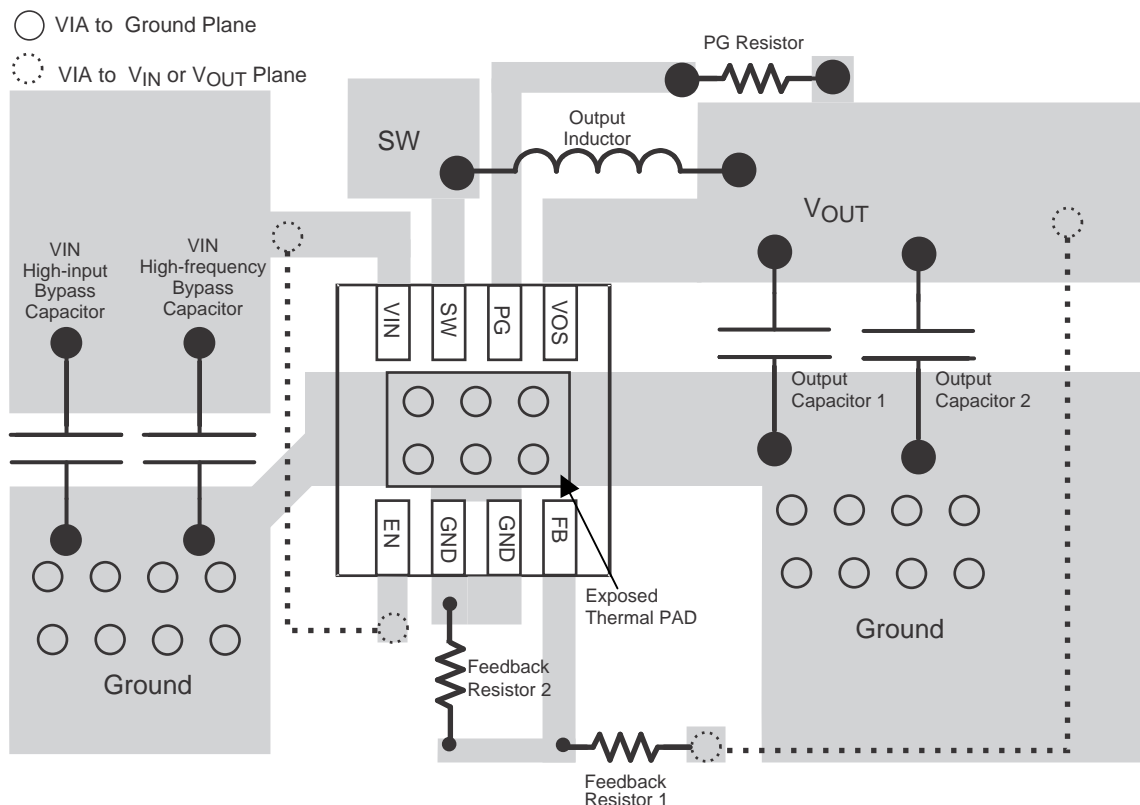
VIA to Ground Plane

VIA to $V_{IN}$ or $V_{OUT}$ Plane

PG Resistor

SW

Output Inductor

$V_{OUT}$

VIN High-input Bypass Capacitor

VIN High-frequency Bypass Capacitor

VIN

SW

PG

VOS

Output Capacitor 1

Output Capacitor 2

EN

GND

GND

FB

Exposed Thermal PAD

Ground

Feedback Resistor 2

Ground

Feedback Resistor 1